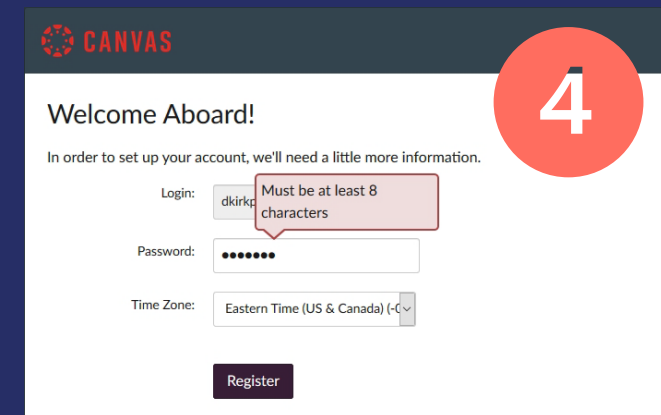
CANVAS

4

Welcome Aboard!

In order to set up your account, we'll need a little more information.

Login: dkirkp

Must be at least 8 characters

Password: •••••••

Time Zone: Eastern Time (US & Canada) (-0

Register